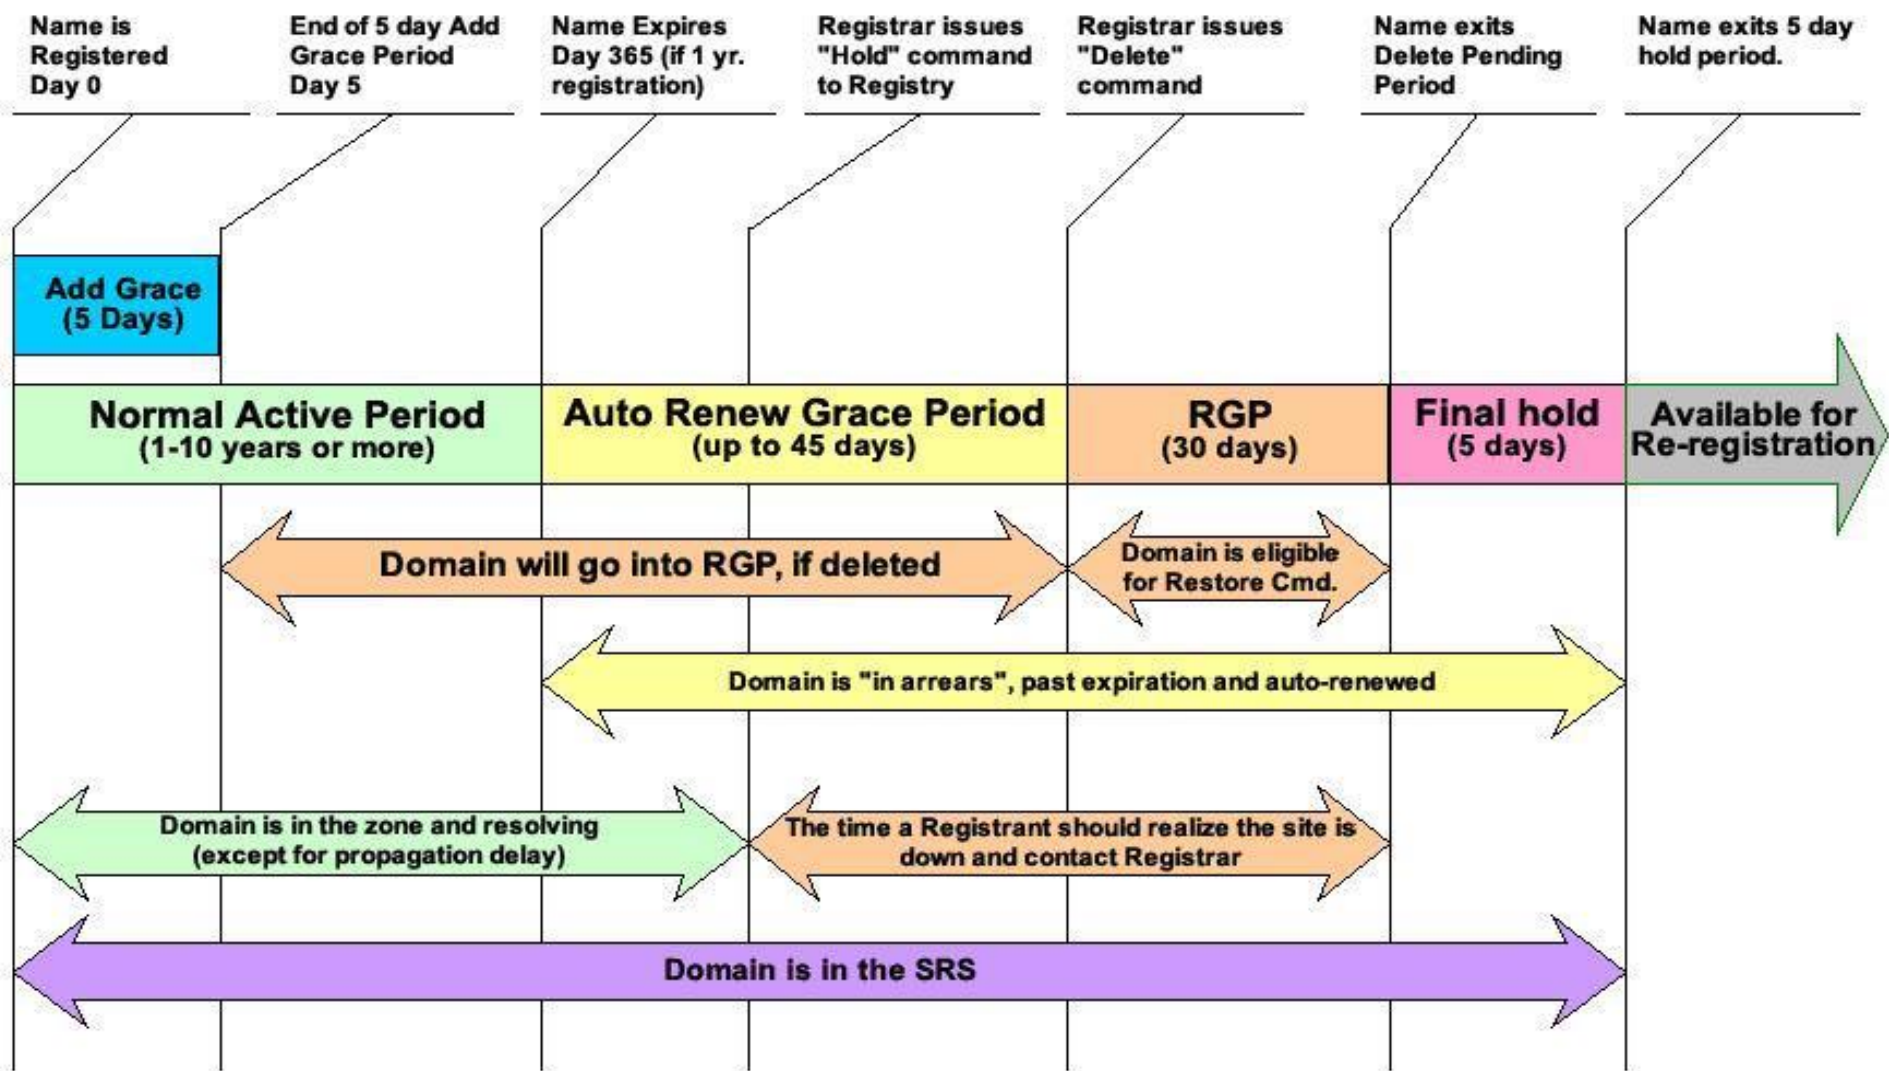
Name is Registered Day 0

End of 5 day Add Grace Period Day 5

Name Expires Day 365 (if 1 yr. registration)

Registrar issues "Hold" command to Registry

Registrar issues "Delete" command

Name exits Delete Pending Period

Name exits 5 day hold period.

Add Grace (5 Days)

Normal Active Period (1-10 years or more)

Auto Renew Grace Period (up to 45 days)

RGP (30 days)

Final hold (5 days)

Available for Re-registration

Domain will go into RGP, if deleted

Domain is eligible for Restore Cmd.

Domain is "in arrears", past expiration and auto-renewed

Domain is in the zone and resolving (except for propagation delay)

The time a Registrant should realize the site is down and contact Registrar

Domain is in the SRS